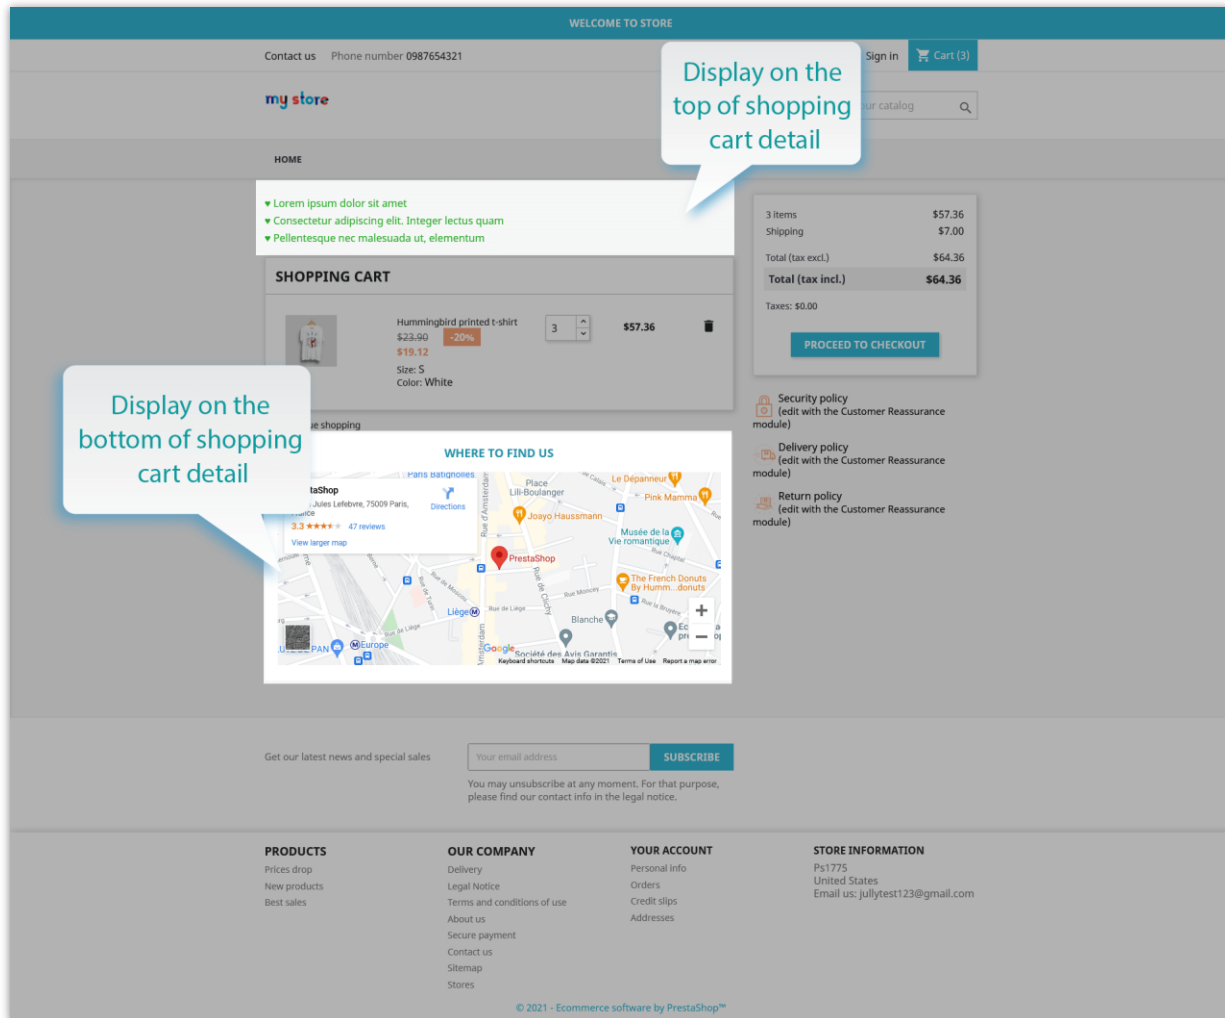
WELCOME TO STORE

Contact us Phone number 0987654321

Sign in Cart (3)

my store

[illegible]ur catalog

Display on the top of shopping cart detail

HOME

♥ Lorem ipsum dolor sit amet
♥ Consectetur adipiscing elit. Integer lectus quam
♥ Pellentesque nec malesuada ut, elementum

SHOPPING CART

Hummingbird printed t-shirt
$23.90 -20%
$19.12
Size: S
Color: White

3

$57.36

3 items $57.36
Shipping $7.00
Total (tax excl.) $64.36
Total (tax incl.) $64.36
Taxes: $0.00

PROCEED TO CHECKOUT

Security policy
(edit with the Customer Reassurance module)

Delivery policy
(edit with the Customer Reassurance module)

Return policy
(edit with the Customer Reassurance module)

Display on the bottom of shopping cart detail

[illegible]e shopping

WHERE TO FIND US

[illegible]taShop
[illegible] Jules Lefebvre, 75009 Paris, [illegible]ance
3.3 ★★★★★ 47 reviews
View larger map
Directions

Paris Batignolles
Place Lili-Boulanger
Le Dépanneur
Pink Mamma
Joayo Haussmann
Musée de la Vie romantique
PrestaShop
The French Donuts By Humm...donuts
Blanche
Liège
Europe
Société des Avis Garantis
Google
Keyboard shortcuts Map data ©2021 Terms of Use Report a map error

Get our latest news and special sales

Your email address

SUBSCRIBE

You may unsubscribe at any moment. For that purpose, please find our contact info in the legal notice.

PRODUCTS
Prices drop
New products
Best sales

OUR COMPANY
Delivery
Legal Notice
Terms and conditions of use
About us
Secure payment
Contact us
Sitemap
Stores

YOUR ACCOUNT
Personal info
Orders
Credit slips
Addresses

STORE INFORMATION
Ps1775
United States
Email us: jullytest123@gmail.com

© 2021 - Ecommerce software by PrestaShop™